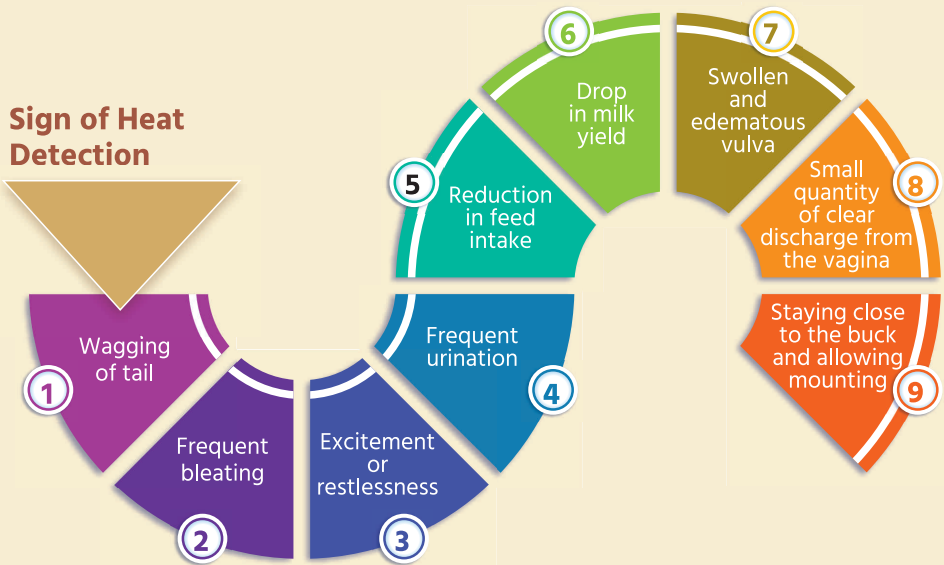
Sign of Heat Detection

1
Wagging of tail

2
Frequent bleating

3
Excitement or restlessness

4
Frequent urination

5
Reduction in feed intake

6
Drop in milk yield

7
Swollen and edematous vulva

8
Small quantity of clear discharge from the vagina

9
Staying close to the buck and allowing mounting